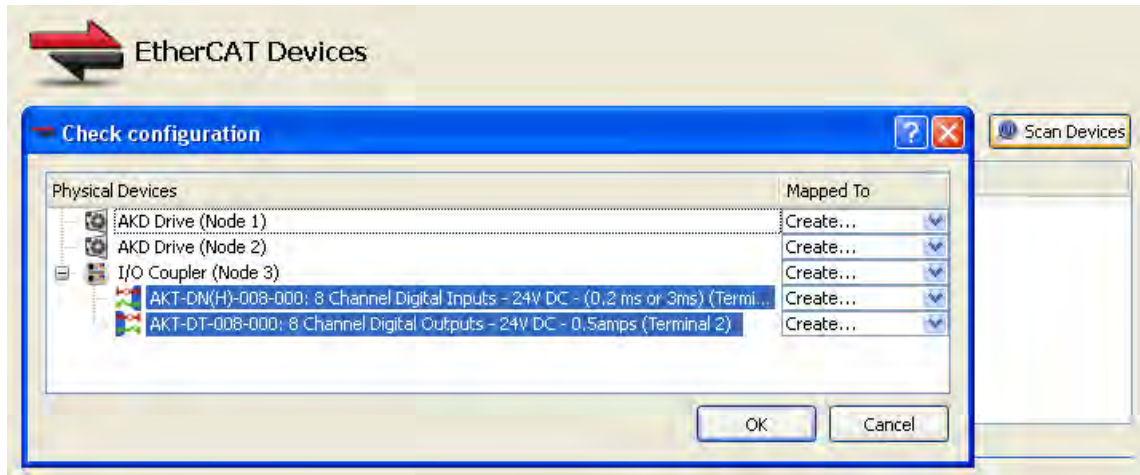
EtherCAT Devices

Check configuration

Scan Devices

| Physical Devices | Mapped To |
|---|---|
| AKD Drive (Node 1) | Create... |
| AKD Drive (Node 2) | Create... |
| I/O Coupler (Node 3) | Create... |
| AKT-DN(H)-008-000: 8 Channel Digital Inputs - 24V DC - (0.2 ms or 3ms) (Termi... | Create... |
| AKT-DT-008-000: 8 Channel Digital Outputs - 24V DC - 0.5amps (Terminal 2) | Create... |

OK

Cancel